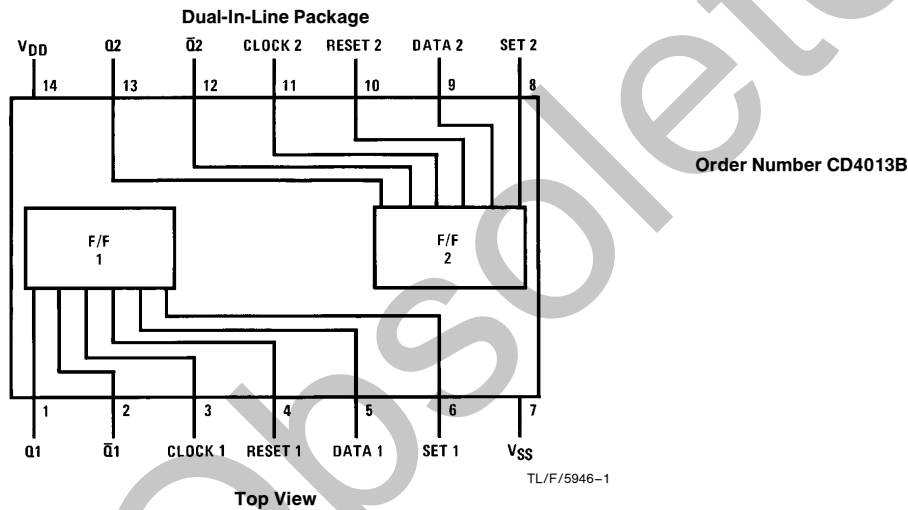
Dual-In-Line Package

$V_{DD}$ Q2 $\overline{Q}2$ CLOCK 2 RESET 2 DATA 2 SET 2

14 13 12 11 10 9 8

F/F 1

F/F 2

1 2 3 4 5 6 7

Q1 $\overline{Q}1$ CLOCK 1 RESET 1 DATA 1 SET 1 $V_{SS}$

TL/F/5946–1

Top View

Order Number CD4013B

Obsolete